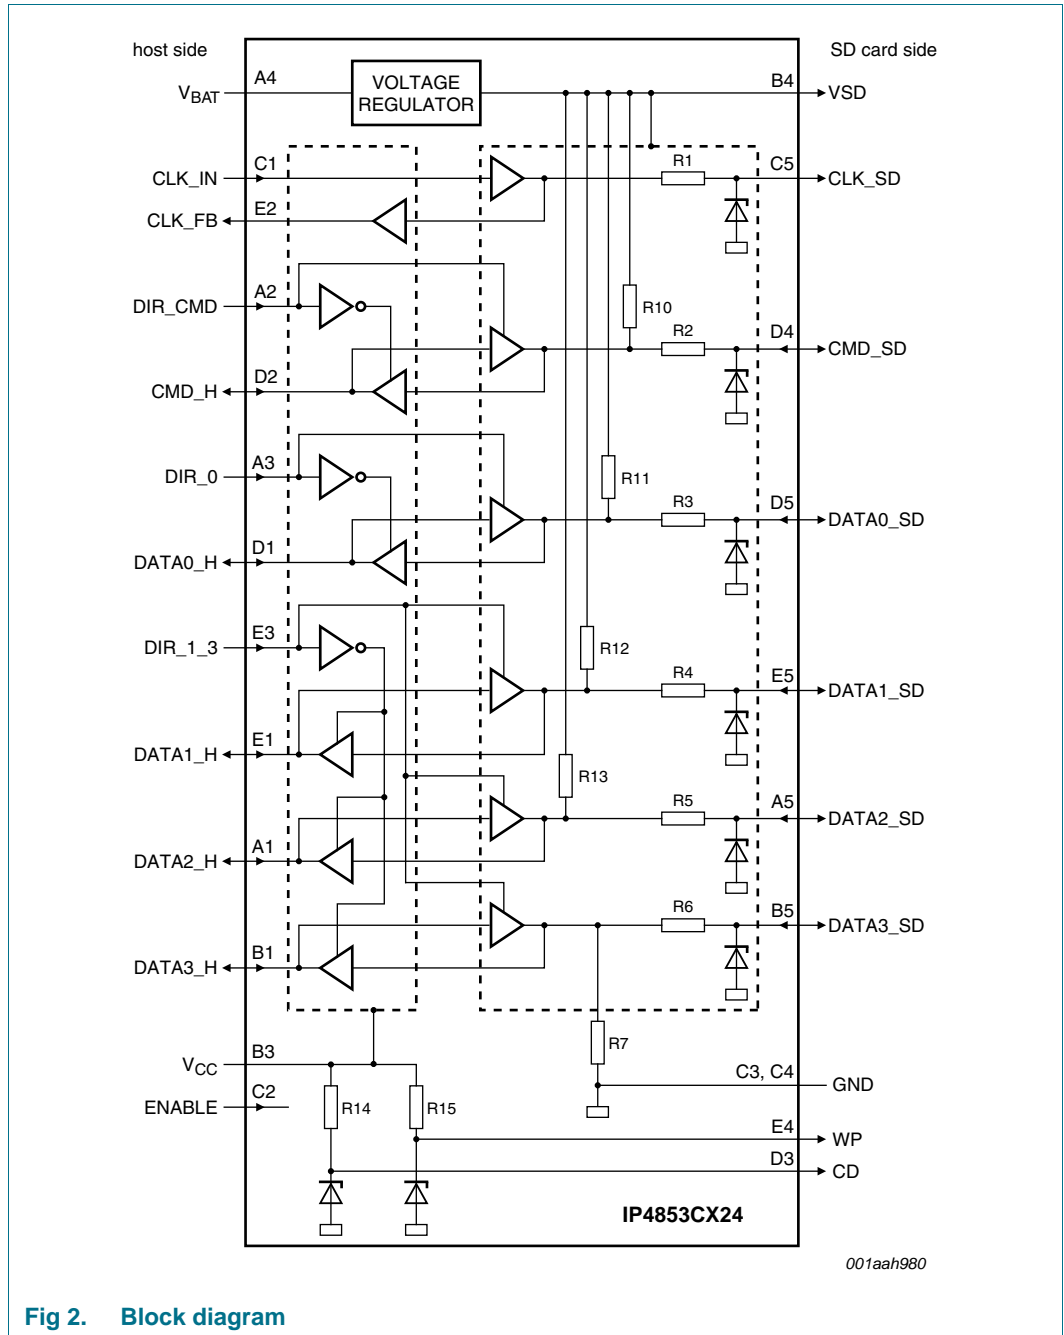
host side

SD card side

$V_{BAT}$

A4

VOLTAGE REGULATOR

B4

VSD

CLK_IN

C1

R1

C5

CLK_SD

CLK_FB

E2

DIR_CMD

A2

R10

R2

D4

CMD_SD

CMD_H

D2

DIR_0

A3

R11

R3

D5

DATA0_SD

DATA0_H

D1

DIR_1_3

E3

R12

R4

E5

DATA1_SD

DATA1_H

E1

R13

R5

A5

DATA2_SD

DATA2_H

A1

R6

B5

DATA3_SD

DATA3_H

B1

R7

$V_{CC}$

B3

C3, C4

GND

ENABLE

C2

R14

R15

E4

WP

D3

CD

IP4853CX24

001aah980

Fig 2. Block diagram